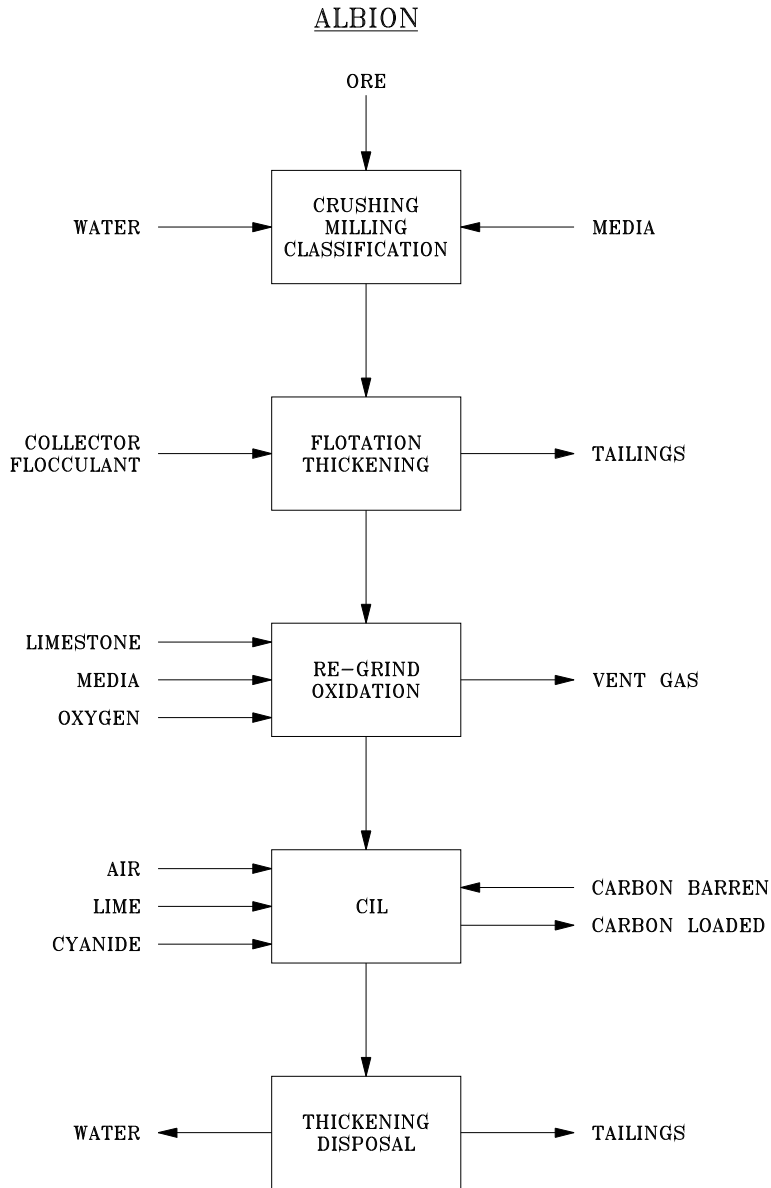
ALBION

ORE

WATER

CRUSHING
MILLING
CLASSIFICATION

MEDIA

COLLECTOR
FLOCCULANT

FLOTATION
THICKENING

TAILINGS

LIMESTONE
MEDIA
OXYGEN

RE-GRIND
OXIDATION

VENT GAS

AIR
LIME
CYANIDE

CIL

CARBON BARREN
CARBON LOADED

WATER

THICKENING
DISPOSAL

TAILINGS